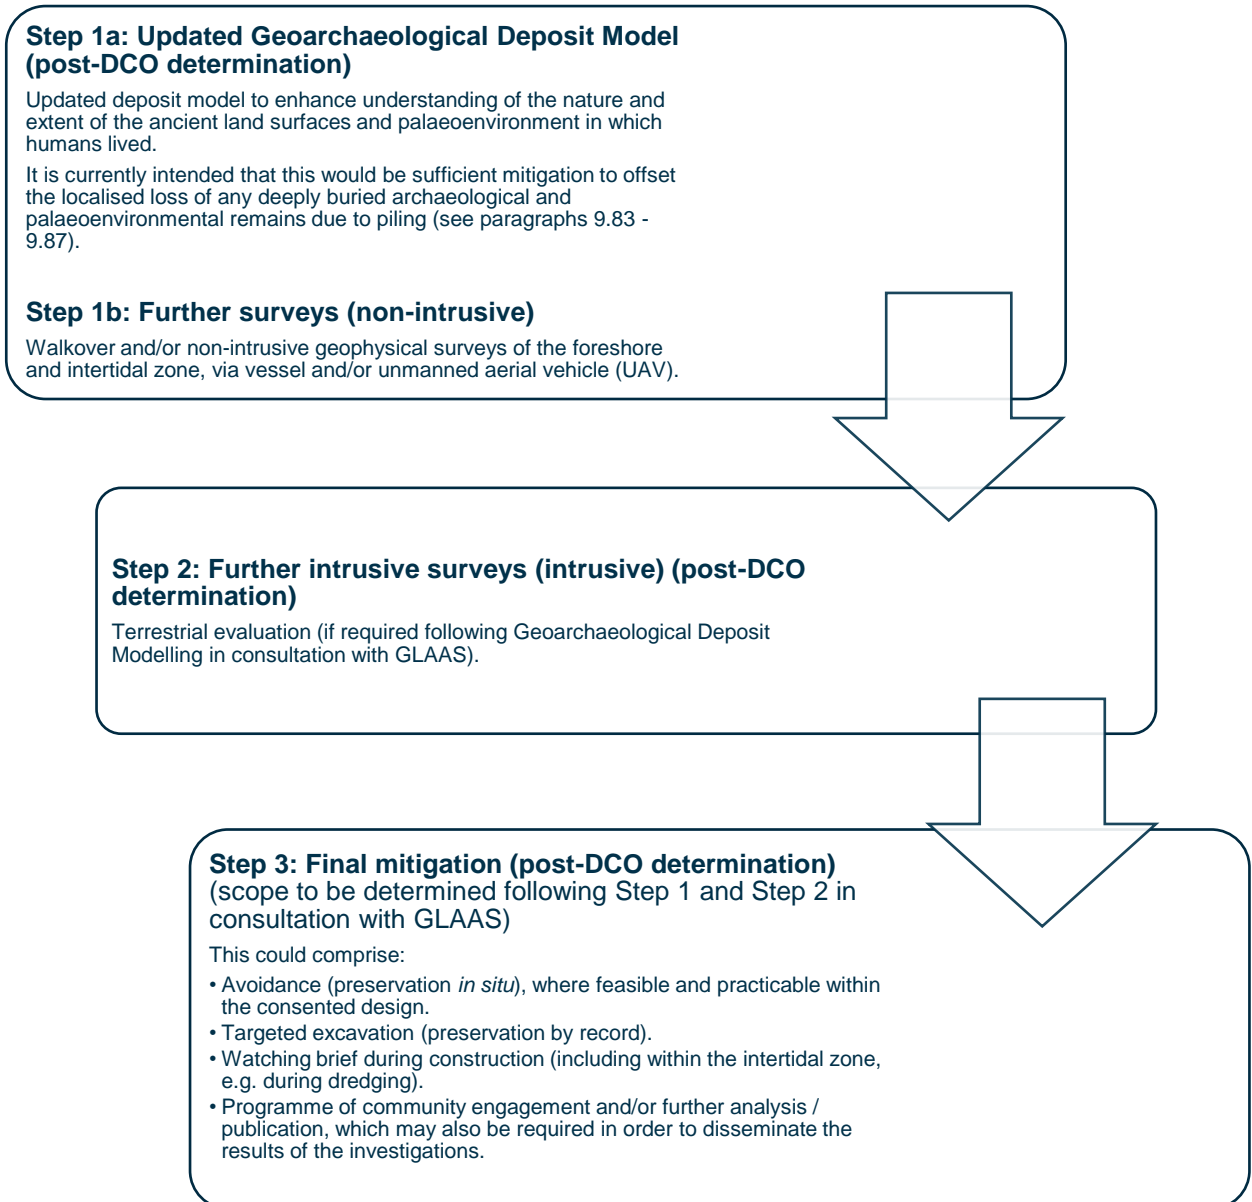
**Step 1a: Updated Geoarchaeological Deposit Model (post-DCO determination)**

Updated deposit model to enhance understanding of the nature and extent of the ancient land surfaces and palaeoenvironment in which humans lived.

It is currently intended that this would be sufficient mitigation to offset the localised loss of any deeply buried archaeological and palaeoenvironmental remains due to piling (see paragraphs 9.83 - 9.87).

**Step 1b: Further surveys (non-intrusive)**

Walkover and/or non-intrusive geophysical surveys of the foreshore and intertidal zone, via vessel and/or unmanned aerial vehicle (UAV).

**Step 2: Further intrusive surveys (intrusive) (post-DCO determination)**

Terrestrial evaluation (if required following Geoarchaeological Deposit Modelling in consultation with GLAAS).

**Step 3: Final mitigation (post-DCO determination)** (scope to be determined following Step 1 and Step 2 in consultation with GLAAS)

This could comprise:

• Avoidance (preservation *in situ*), where feasible and practicable within the consented design.
• Targeted excavation (preservation by record).
• Watching brief during construction (including within the intertidal zone, e.g. during dredging).
• Programme of community engagement and/or further analysis / publication, which may also be required in order to disseminate the results of the investigations.